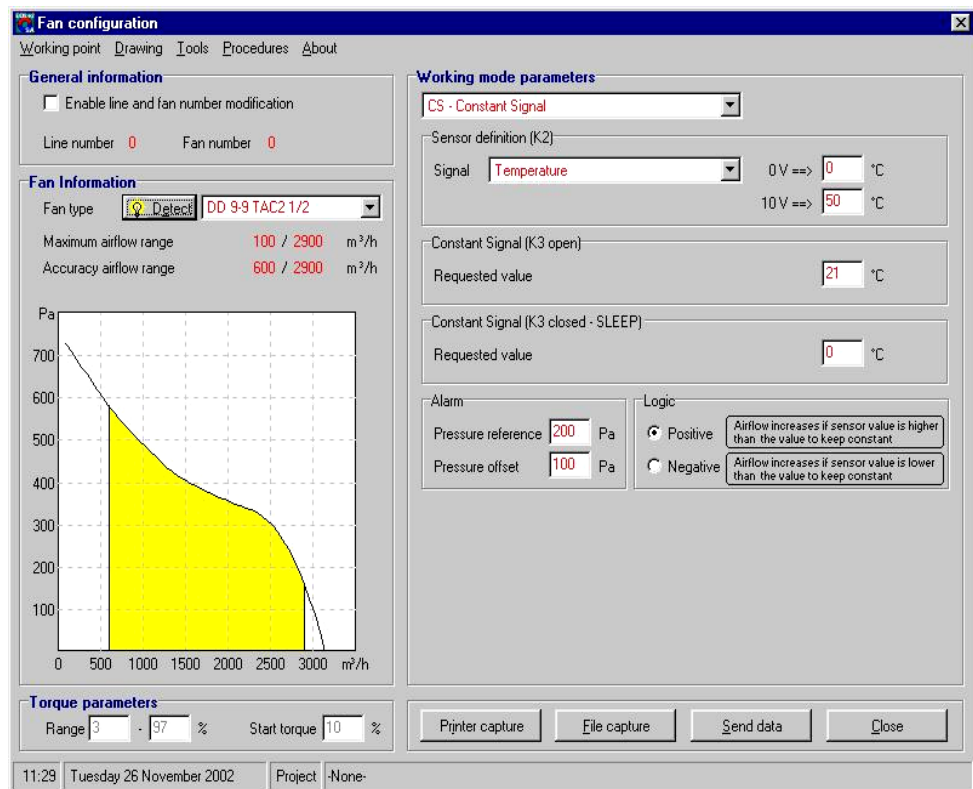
Fan configuration

Working point Drawing Tools Procedures About

General information

Enable line and fan number modification

Line number 0 Fan number 0

Fan Information

Fan type Detect DD 9-9 TAC2 1/2

Maximum airflow range 100 / 2900 m³/h

Accuracy airflow range 600 / 2900 m³/h

Pa

700

600

500

400

300

200

100

0 500 1000 1500 2000 2500 3000 m³/h

Torque parameters

Range 3 - 97 % Start torque 10 %

Working mode parameters

CS - Constant Signal

Sensor definition (K2)

Signal Temperature 0 V ==> 0 °C

10 V ==> 50 °C

Constant Signal (K3 open)

Requested value 21 °C

Constant Signal (K3 closed - SLEEP)

Requested value 0 °C

Alarm

Pressure reference 200 Pa

Pressure offset 100 Pa

Logic

Positive Airflow increases if sensor value is higher than the value to keep constant

Negative Airflow increases if sensor value is lower than the value to keep constant

Printer capture File capture Send data Close

11:29 Tuesday 26 November 2002 Project -None-